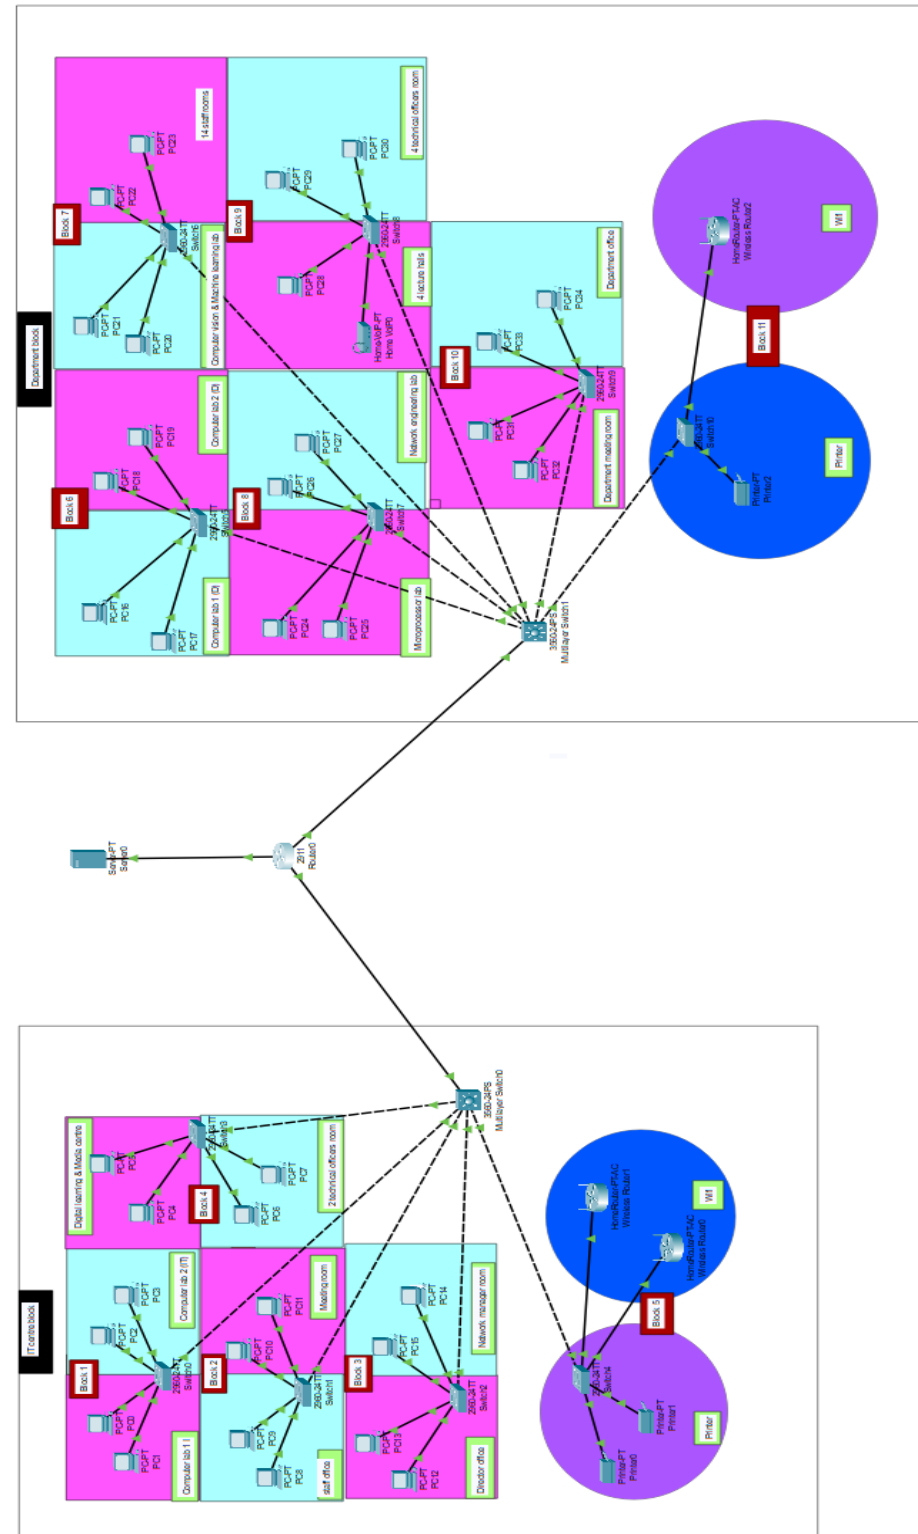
Department block

Block 7
14 staff rooms
PC-PT PC23
PC-PT PC22
PC-PT PC21
PC-PT PC20
3560-24TT Switch6
Computer vision & Machine learning lab

Block 9
4 technical officers room
PC-PT PC29
PC-PT PC30
2960-24TT Switch8
PC-PT PC28
4 lecture halls
Home VoIP-PT Home VoIP0

Block 10
Department office
PC-PT PC33
PC-PT PC34
2960-24TT Switch9
PC-PT PC31
PC-PT PC32
Department meeting room

Block 6
Computer lab 2 (D)
PC-PT PC19
PC-PT PC18
2960-24TT Switch5
PC-PT PC16
PC-PT PC17
Computer lab 1 (D)

Block 8
Network engineering lab
PC-PT PC27
PC-PT PC26
2960-24TT Switch7
PC-PT PC24
PC-PT PC25
Microprocessor lab

3560-24PS Multilayer Switch1

Block 11
Wifi
HomeRouter-PT-AC Wireless Router2
Printer
2960-24TT Switch10
Printer-PT Printer2

2911 Router0
Server-PT Server0

IT centre block
3560-24PS Multilayer Switch0

Block 4
Digital learning & Media centre
PC-PT PC5
PC-PT PC4
2960-24TT Switch3
PC-PT PC6
PC-PT PC7
2 technical officers room

Block 1
Computer lab 2 (IT)
PC-PT PC3
PC-PT PC2
2960-24TT Switch0
PC-PT PC0
PC-PT PC1
Computer lab 1 (I)

Block 2
Meeting room
PC-PT PC11
PC-PT PC10
2960-24TT Switch1
PC-PT PC9
PC-PT PC8
staff office

Block 3
Network manager room
PC-PT PC14
PC-PT PC15
2960-24TT Switch2
PC-PT PC13
PC-PT PC12
Director office

Block 5
Wifi
HomeRouter-PT-AC Wireless Router1
HomeRouter-PT-AC Wireless Router0
2960-24TT Switch4
Printer-PT Printer1
Printer-PT Printer0
Printer